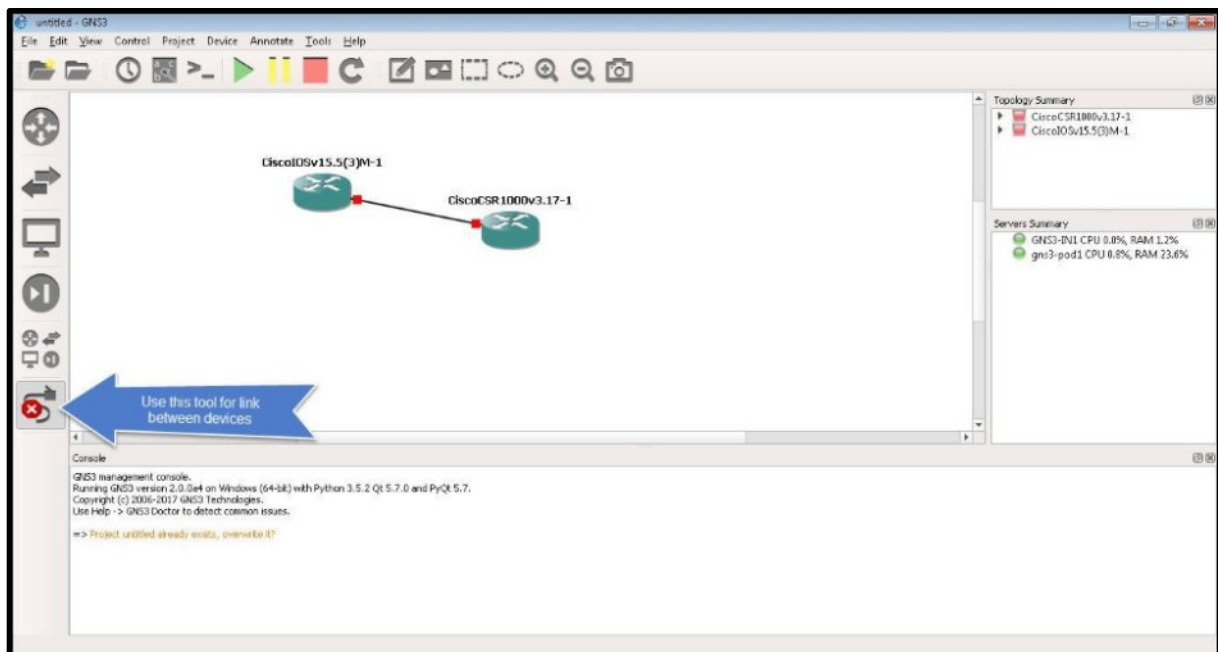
untitled - GNS3

File Edit View Control Project Device Annotate Tools Help

CiscoIOSv15.5(3)M-1

CiscoCSR1000v3.17-1

Topology Summary

CiscoCSR1000v3.17-1
CiscoIOSv15.5(3)M-1

Servers Summary

GNS3-IN1 CPU 0.0%, RAM 1.2%
gns3-pod1 CPU 0.8%, RAM 23.6%

Use this tool for link between devices

Console

GNS3 management console.
Running GNS3 version 2.0.0e4 on Windows (64-bit) with Python 3.5.2 Qt 5.7.0 and PyQt 5.7.
Copyright (c) 2006-2017 GNS3 Technologies.
Use Help -> GNS3 Doctor to detect common issues.

=> Project untitled already exists, overwrite it?